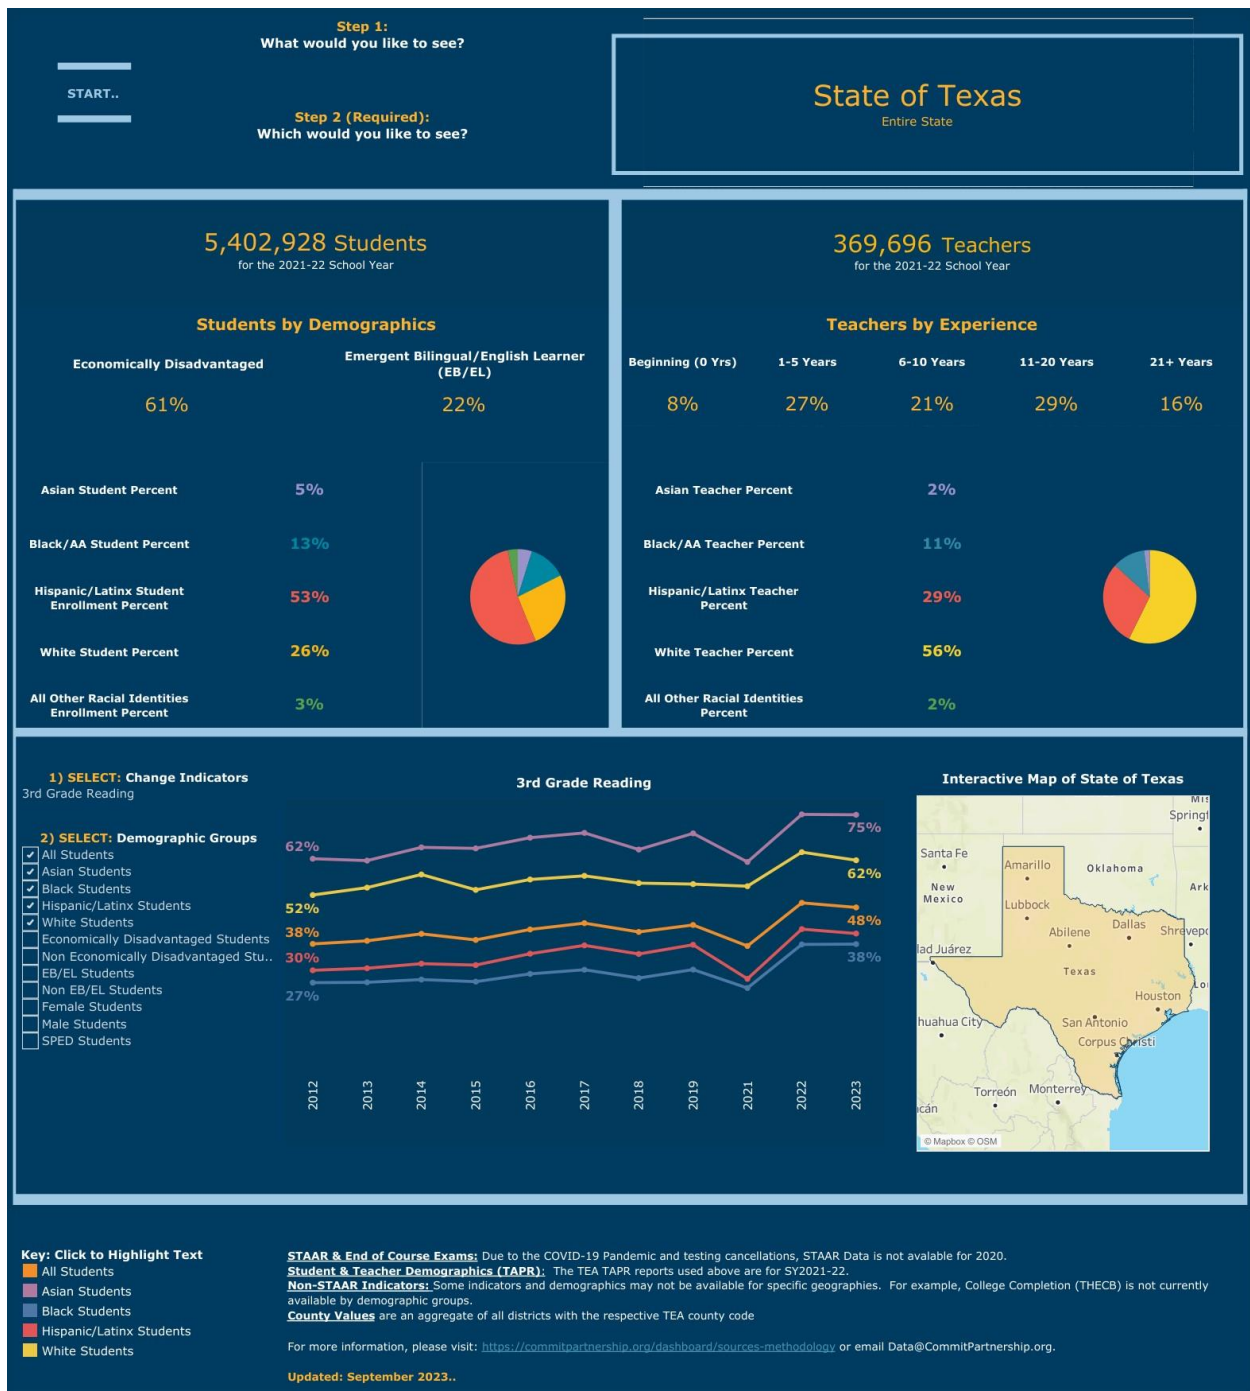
Step 1:
What would you like to see?

START..

Step 2 (Required):
Which would you like to see?

State of Texas
Entire State

5,402,928 Students
for the 2021-22 School Year

369,696 Teachers
for the 2021-22 School Year

Students by Demographics

Economically Disadvantaged
61%

Emergent Bilingual/English Learner (EB/EL)
22%

Teachers by Experience

| Beginning (0 Yrs) | 1-5 Years | 6-10 Years | 11-20 Years | 21+ Years |
|---|---|---|---|---|
| 8% | 27% | 21% | 29% | 16% |

Asian Student Percent 5%
Black/AA Student Percent 13%
Hispanic/Latinx Student Enrollment Percent 53%
White Student Percent 26%
All Other Racial Identities Enrollment Percent 3%

Asian Teacher Percent 2%
Black/AA Teacher Percent 11%
Hispanic/Latinx Teacher Percent 29%
White Teacher Percent 56%
All Other Racial Identities Percent 2%

1) SELECT: Change Indicators
3rd Grade Reading

2) SELECT: Demographic Groups
All Students
Asian Students
Black Students
Hispanic/Latinx Students
White Students
Economically Disadvantaged Students
Non Economically Disadvantaged Stu..
EB/EL Students
Non EB/EL Students
Female Students
Male Students
SPED Students

3rd Grade Reading

62%
52%
38%
30%
27%
75%
62%
48%
38%

2012 2013 2014 2015 2016 2017 2018 2019 2021 2022 2023

Interactive Map of State of Texas

Santa Fe
Amarillo
Oklahoma
Springf
Ark
New Mexico
Lubbock
Abilene
Dallas
Shrevep
lad Juárez
Texas
Houston
huahua City
San Antonio
Corpus Christi
Torreón
Monterrey
cán
© Mapbox © OSM

Key: Click to Highlight Text
All Students
Asian Students
Black Students
Hispanic/Latinx Students
White Students

STAAR & End of Course Exams: Due to the COVID-19 Pandemic and testing cancellations, STAAR Data is not avalable for 2020.
Student & Teacher Demographics (TAPR): The TEA TAPR reports used above are for SY2021-22.
Non-STAAR Indicators: Some indicators and demographics may not be available for specific geographies. For example, College Completion (THECB) is not currently available by demographic groups.
County Values are an aggregate of all districts with the respective TEA county code

For more information, please visit: https://commitpartnership.org/dashboard/sources-methodology or email Data@CommitPartnership.org.

Updated: September 2023..